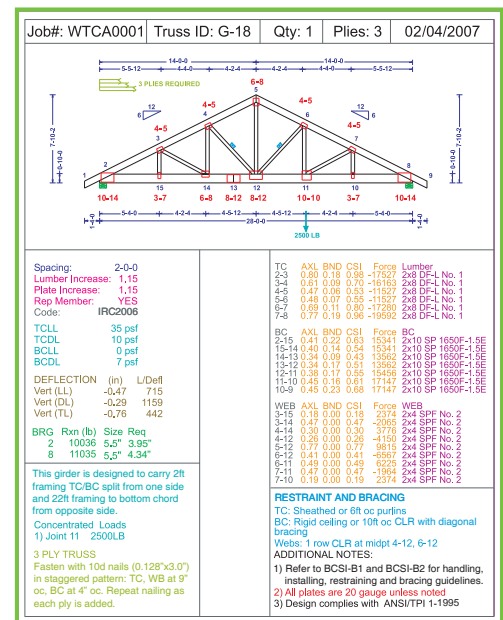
Job#: WTCA0001 | Truss ID: G-18 | Qty: 1 | Plies: 3 | 02/04/2007

14-0-0
14-0-0
5-5-12
4-4-0
4-2-4
4-2-4
4-4-0
5-5-12
3 PLIES REQUIRED
6-8
5
4-5
4-5
12
6
12
6
4
6
4-5
3
7
4-5
7-10-2
8-10-0
7-10-2
8-10-0
1
2
8
9
15
14
13
12
11
10
10-14
3-7
6-8
8-12
8-12
10-10
3-7
10-14
5-6-0
4-2-4
4-5-12
4-5-12
4-2-4
5-6-0
28-0-0
2500 LB

Spacing: 2-0-0
Lumber Increase: 1.15
Plate Increase: 1.15
Rep Member: YES
Code: IRC2006

TCLL 35 psf
TCDL 10 psf
BCLL 0 psf
BCDL 7 psf

DEFLECTION (in) L/Defl
Vert (LL) -0.47 715
Vert (DL) -0.29 1159
Vert (TL) -0.76 442

| BRG | Rxn (lb) | Size | Req |
|---|---|---|---|
| 2 | 10036 | 5.5" | 3.95" |
| 8 | 11035 | 5.5" | 4.34" |

This girder is designed to carry 2ft framing TC/BC split from one side and 22ft framing to bottom chord from opposite side.

Concentrated Loads
1) Joint 11 2500LB

3 PLY TRUSS
Fasten with 10d nails (0.128"x3.0") in staggered pattern: TC, WB at 9" oc, BC at 4" oc. Repeat nailing as each ply is added.

| TC | AXL | BND | CSI | Force | Lumber |
|---|---|---|---|---|---|
| 2-3 | 0.80 | 0.18 | 0.98 | -17527 | 2x8 DF-L No. 1 |
| 3-4 | 0.61 | 0.09 | 0.70 | -16163 | 2x8 DF-L No. 1 |
| 4-5 | 0.47 | 0.06 | 0.53 | -11527 | 2x8 DF-L No. 1 |
| 5-6 | 0.48 | 0.07 | 0.55 | -11527 | 2x8 DF-L No. 1 |
| 6-7 | 0.69 | 0.11 | 0.80 | -17280 | 2x8 DF-L No. 1 |
| 7-8 | 0.77 | 0.19 | 0.96 | -19592 | 2x8 DF-L No. 1 |

| BC | AXL | BND | CSI | Force | BC |
|---|---|---|---|---|---|
| 2-15 | 0.41 | 0.22 | 0.63 | 15341 | 2x10 SP 1650F-1.5E |
| 15-14 | 0.40 | 0.14 | 0.54 | 15341 | 2x10 SP 1650F-1.5E |
| 14-13 | 0.34 | 0.09 | 0.43 | 13562 | 2x10 SP 1650F-1.5E |
| 13-12 | 0.34 | 0.17 | 0.51 | 13562 | 2x10 SP 1650F-1.5E |
| 12-11 | 0.38 | 0.17 | 0.55 | 15458 | 2x10 SP 1650F-1.5E |
| 11-10 | 0.45 | 0.16 | 0.61 | 17147 | 2x10 SP 1650F-1.5E |
| 10-9 | 0.45 | 0.23 | 0.68 | 17147 | 2x10 SP 1650F-1.5E |

| WEB | AXL | BND | CSI | Force | WEB |
|---|---|---|---|---|---|
| 3-15 | 0.18 | 0.00 | 0.18 | 2374 | 2x4 SPF No. 2 |
| 3-14 | 0.47 | 0.00 | 0.47 | -2065 | 2x4 SPF No. 2 |
| 4-14 | 0.30 | 0.00 | 0.30 | 3776 | 2x4 SPF No. 2 |
| 4-12 | 0.26 | 0.00 | 0.26 | -4150 | 2x4 SPF No. 2 |
| 5-12 | 0.77 | 0.00 | 0.77 | 9815 | 2x4 SPF No. 2 |
| 6-12 | 0.41 | 0.00 | 0.41 | -6567 | 2x4 SPF No. 2 |
| 6-11 | 0.49 | 0.00 | 0.49 | 6225 | 2x4 SPF No. 2 |
| 7-11 | 0.47 | 0.00 | 0.47 | -1964 | 2x4 SPF No. 2 |
| 7-10 | 0.19 | 0.00 | 0.19 | 2374 | 2x4 SPF No. 2 |

RESTRAINT AND BRACING
TC: Sheathed or 6ft oc purlins
BC: Rigid ceiling or 10ft oc CLR with diagonal bracing
Webs: 1 row CLR at midpt 4-12, 6-12
ADDITIONAL NOTES:
1) Refer to BCSI-B1 and BCSI-B2 for handling, installing, restraining and bracing guidelines.
2) All plates are 20 gauge unless noted
3) Design complies with ANSI/TPI 1-1995